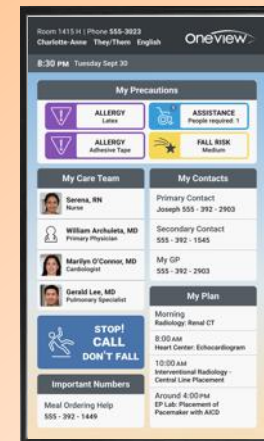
Room 1415 H | Phone 555-3923
Charlotte-Anne They/Them English

oneview

8:30 PM Tuesday Sept 30

My Precautions

ALLERGY
Latex

ASSISTANCE
People required: 1

ALLERGY
Adhesive Tape

FALL RISK
Medium

My Care Team

Serena, RN
Nurse

William Archuleta, MD
Primary Physician

Marilyn O'Connor, MD
Cardiologist

Gerald Lee, MD
Pulmonary Specialist

STOP! CALL DON'T FALL

Important Numbers

Meal Ordering Help
555 - 392 - 1449

My Contacts

Primary Contact
Joseph 555 - 392 - 2903

Secondary Contact
555 - 392 - 1545

My GP
555 - 392 - 2903

My Plan

Morning
Radiology: Renal CT

8:00 AM
Heart Center: Echocardiogram

10:00 AM
Interventional Radiology - Central Line Placement

Around 4:00 PM
EP Lab: Placement of Pacemaker with AICD